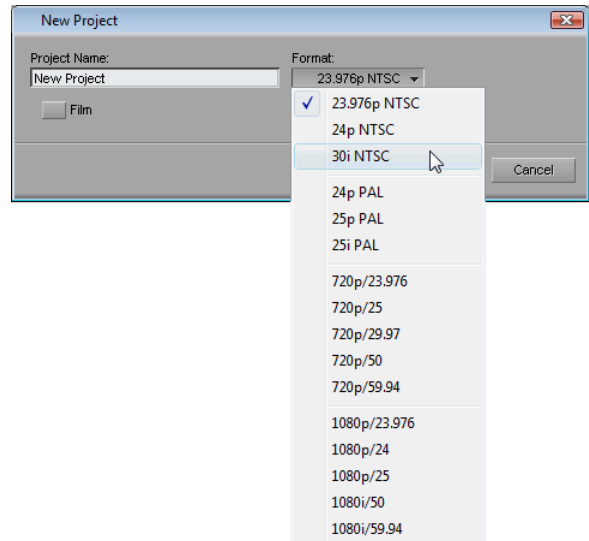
New Project

Project Name:
New Project

Format:
23.976p NTSC

Film

23.976p NTSC
24p NTSC
30i NTSC

24p PAL
25p PAL
25i PAL

720p/23.976
720p/25
720p/29.97
720p/50
720p/59.94

1080p/23.976
1080p/24
1080p/25
1080i/50
1080i/59.94

Cancel